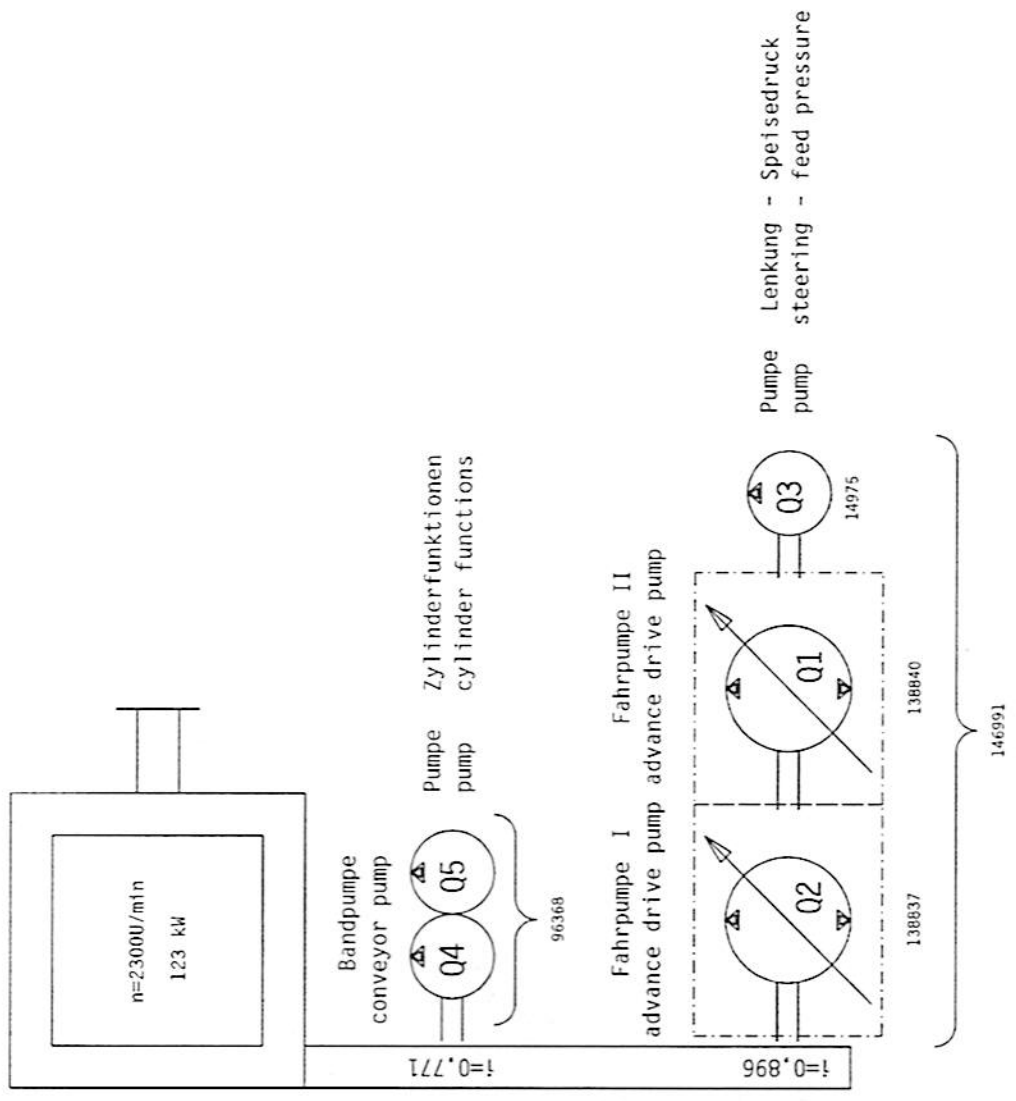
n=2300U/min
123 kW

i=0,771
i=0,896

Bandpumpe
conveyor pump

Q4
Q5

Pumpe
pump

Zylinderfunktionen
cylinder functions

96368

Fahrpumpe I
advance drive pump

Q2

138837

Fahrpumpe II
advance drive pump

Q1

138840

Q3

14975

Pumpe
pump

Lenkung - Speisedruck
steering - feed pressure

146991